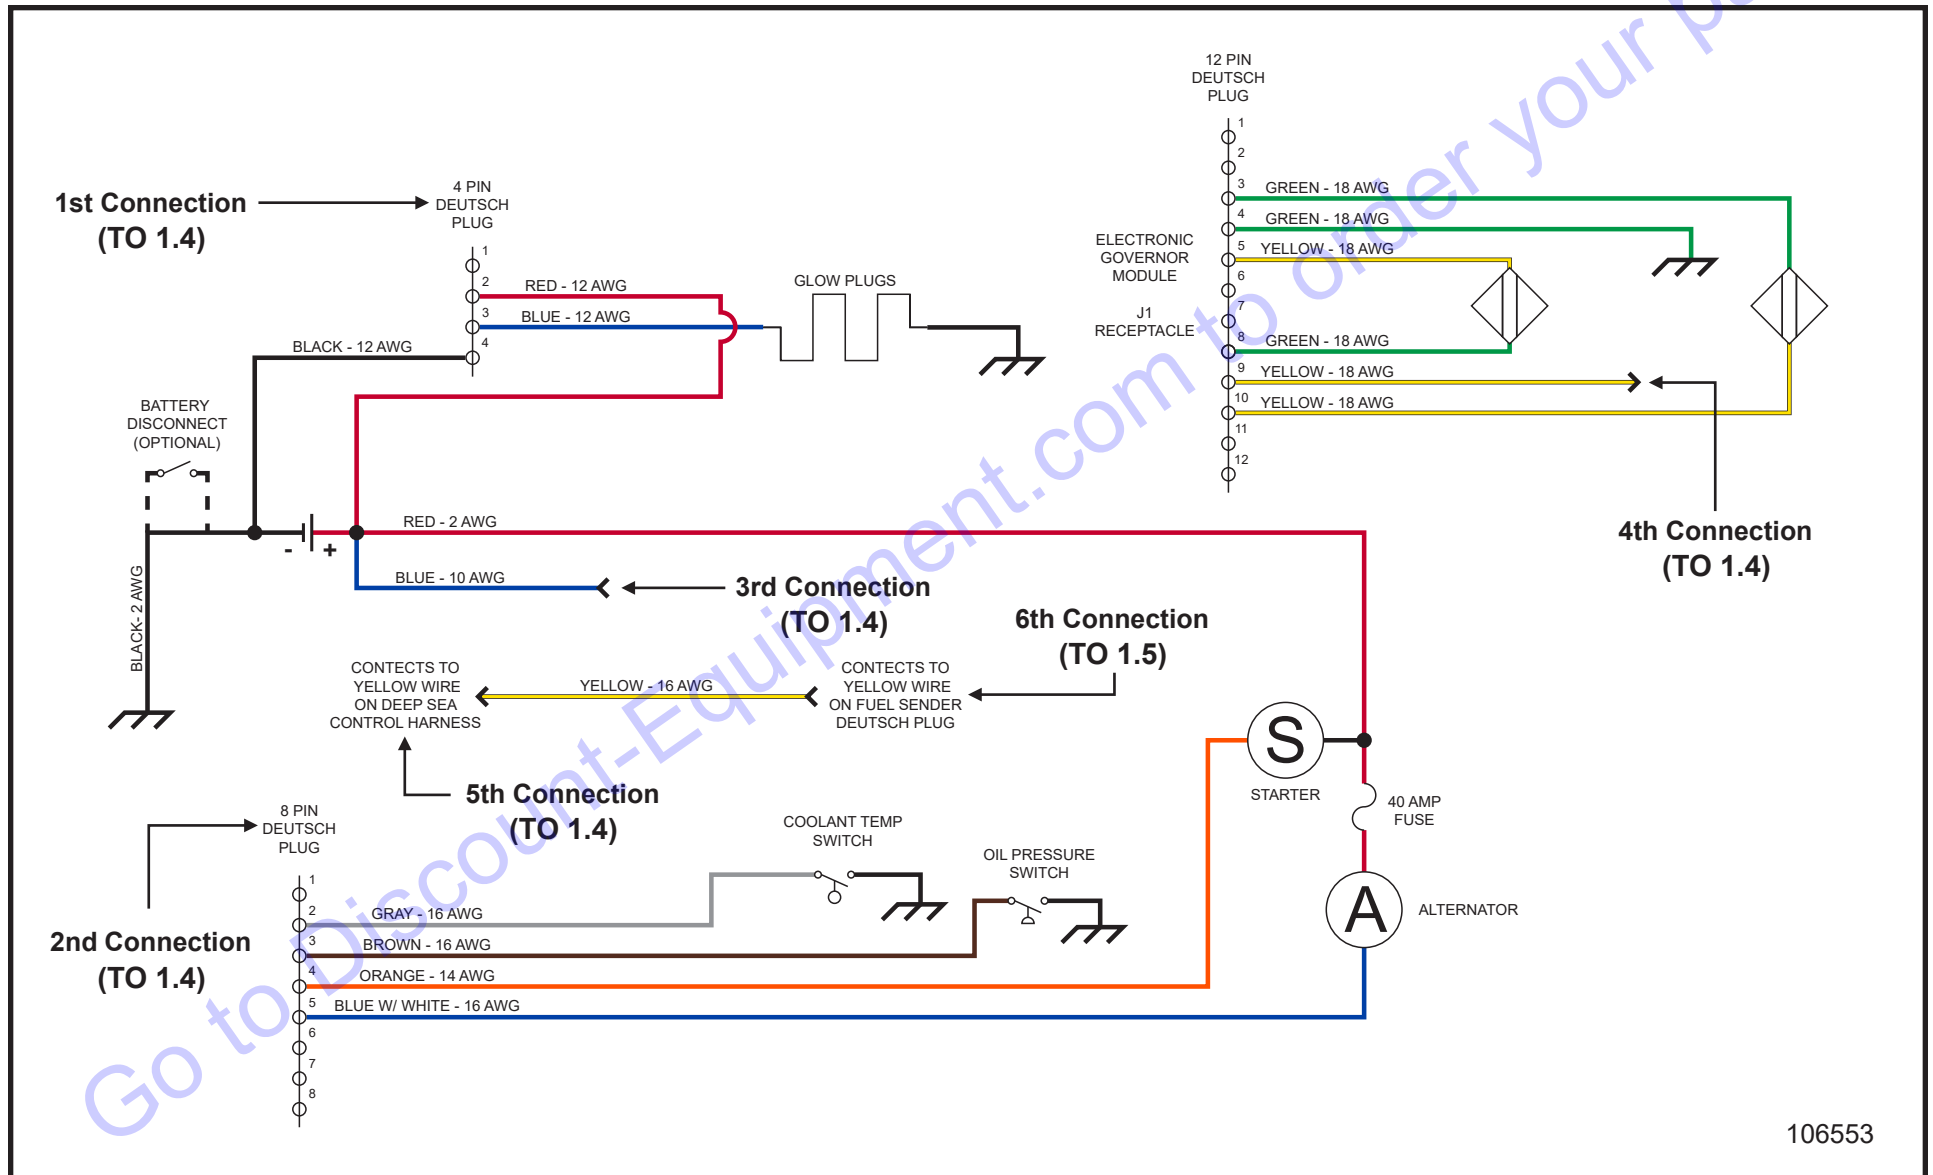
12 PIN DEUTSCH PLUG

1
2
3 GREEN - 18 AWG
4 GREEN - 18 AWG
5 YELLOW - 18 AWG
6
7
8 GREEN - 18 AWG
9 YELLOW - 18 AWG
10 YELLOW - 18 AWG
11
12

ELECTRONIC GOVERNOR MODULE

J1 RECEPTACLE

1st Connection
(TO 1.4)

4 PIN DEUTSCH PLUG

1
2 RED - 12 AWG
3 BLUE - 12 AWG
4

BLACK - 12 AWG

GLOW PLUGS

BATTERY DISCONNECT (OPTIONAL)

- +

RED - 2 AWG

BLUE - 10 AWG

3rd Connection
(TO 1.4)

4th Connection
(TO 1.4)

6th Connection
(TO 1.5)

BLACK- 2 AWG

CONTECTS TO YELLOW WIRE ON DEEP SEA CONTROL HARNESS

YELLOW - 16 AWG

CONTECTS TO YELLOW WIRE ON FUEL SENDER DEUTSCH PLUG

5th Connection
(TO 1.4)

S

STARTER

40 AMP FUSE

8 PIN DEUTSCH PLUG

COOLANT TEMP SWITCH

OIL PRESSURE SWITCH

2nd Connection
(TO 1.4)

1
2 GRAY - 16 AWG
3 BROWN - 16 AWG
4 ORANGE - 14 AWG
5 BLUE W/ WHITE - 16 AWG
6
7
8

A

ALTERNATOR

Go to Discount-Equipment.com to order your p

106553